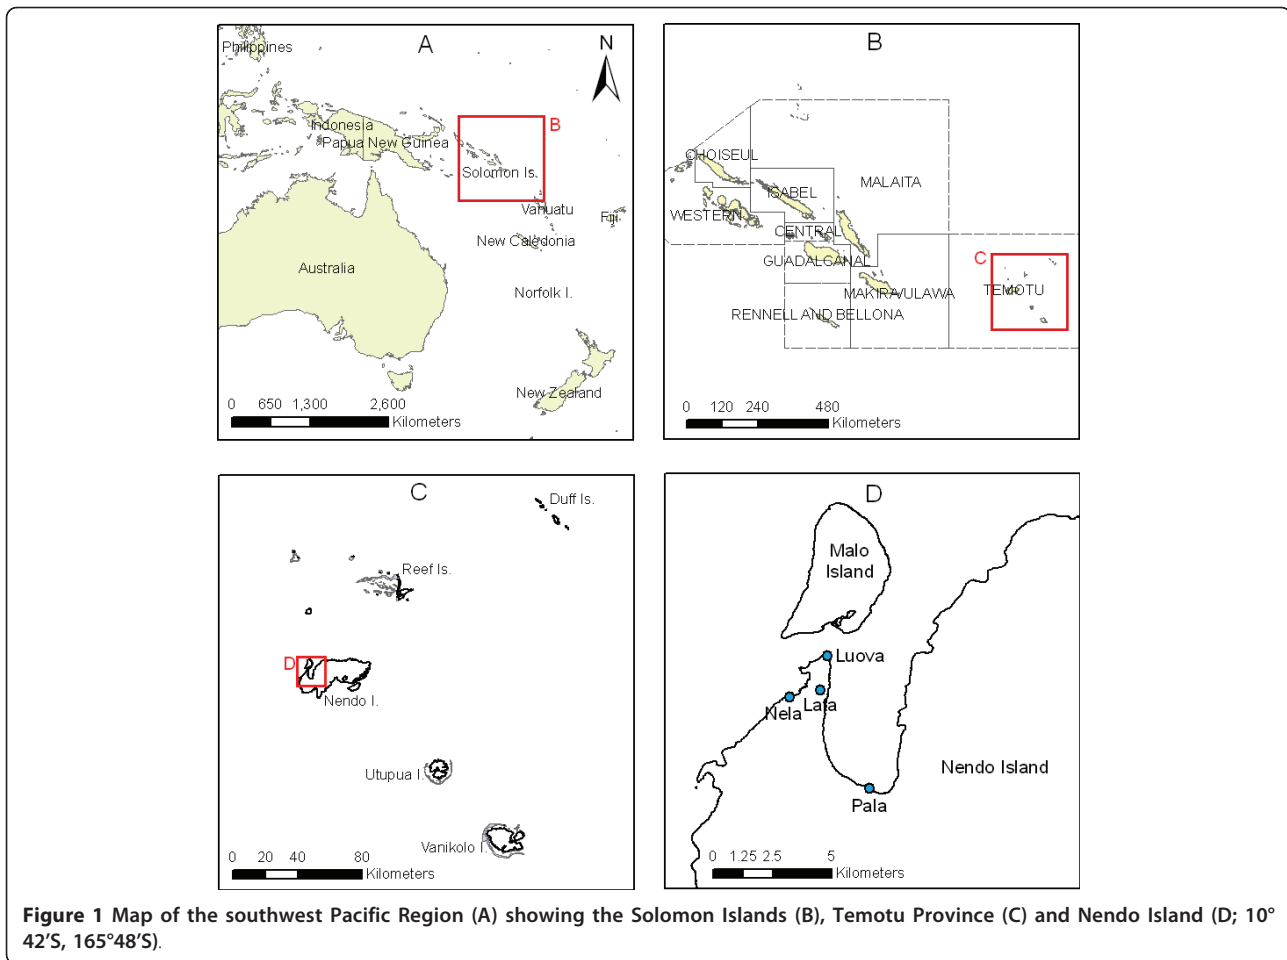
A

N

Philippines

Indonesia

Papua New Guinea

B

Solomon Is.

Vanuatu

Fiji

New Caledonia

Australia

Norfolk I.

New Zealand

0 650 1,300 2,600
Kilometers

B

CHOISEUL

ISABEL

MALAITA

WESTERN

CENTRAL

GUADALCANAL

C

TEMOTU

MAKIRA-ULAWA

RENNELL AND BELLONA

0 120 240 480
Kilometers

C

Duff Is.

Reef Is.

D

Nendo I.

Utupua I.

Vanikolo I.

0 20 40 80
Kilometers

D

Malo Island

Luova

Nela

Lata

Nendo Island

Pala

0 1.25 2.5 5
Kilometers

**Figure 1** Map of the southwest Pacific Region (A) showing the Solomon Islands (B), Temotu Province (C) and Nendo Island (D; 10° 42'S, 165°48'S).